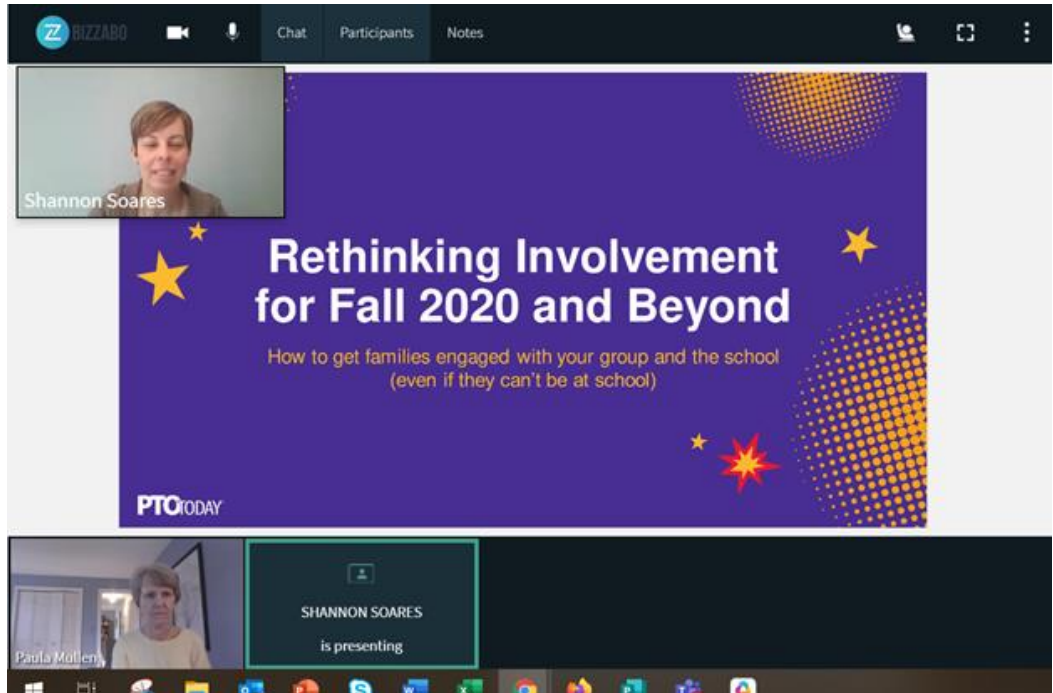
BIZZABO Chat Participants Notes

Shannon Soares

Rethinking Involvement for Fall 2020 and Beyond

How to get families engaged with your group and the school (even if they can't be at school)

PTO TODAY

Paula Mullen

SHANNON SOARES
is presenting